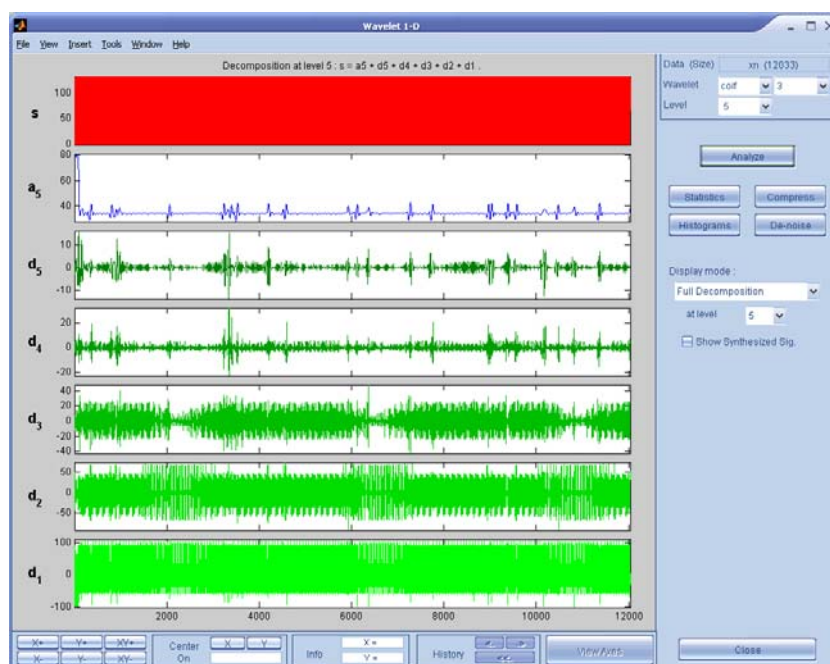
Wavelet 1-D

File View Insert Tools Window Help

Decomposition at level 5 : s = a5 + d5 + d4 + d3 + d2 + d1 .

s
100
50
0

$a_5$
80
60
40

$d_5$
10
0
-10

$d_4$
20
0
-20

$d_3$
40
20
0
-20
-40

$d_2$
50
0
-50

$d_1$
100
0
-100

2000 4000 6000 8000 10000 12000

Data (Size) xn (12033)
Wavelet coif 3
Level 5

Analyze

Statistics
Compress
Histograms
De-noise

Display mode :
Full Decomposition
at level 5
Show Synthesized Sig.

X+ Y+ XY+
X- Y- XY-
Center On
X Y
Info
X =
Y =
History
View Axes
Close